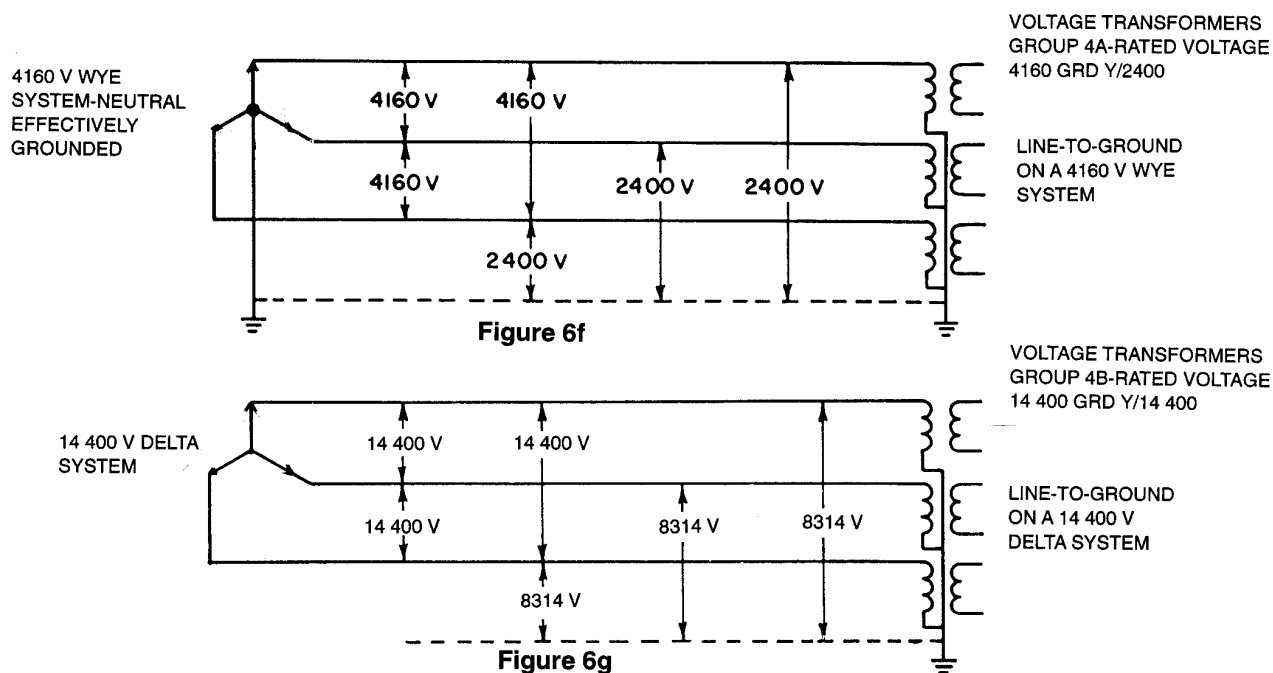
4160 V WYE SYSTEM-NEUTRAL EFFECTIVELY GROUNDED

4160 V

4160 V

4160 V

2400 V

2400 V

2400 V

VOLTAGE TRANSFORMERS GROUP 4A-RATED VOLTAGE 4160 GRD Y/2400

LINE-TO-GROUND ON A 4160 V WYE SYSTEM

Figure 6f

14 400 V DELTA SYSTEM

14 400 V

14 400 V

14 400 V

8314 V

8314 V

8314 V

VOLTAGE TRANSFORMERS GROUP 4B-RATED VOLTAGE 14 400 GRD Y/14 400

LINE-TO-GROUND ON A 14 400 V DELTA SYSTEM

Figure 6g